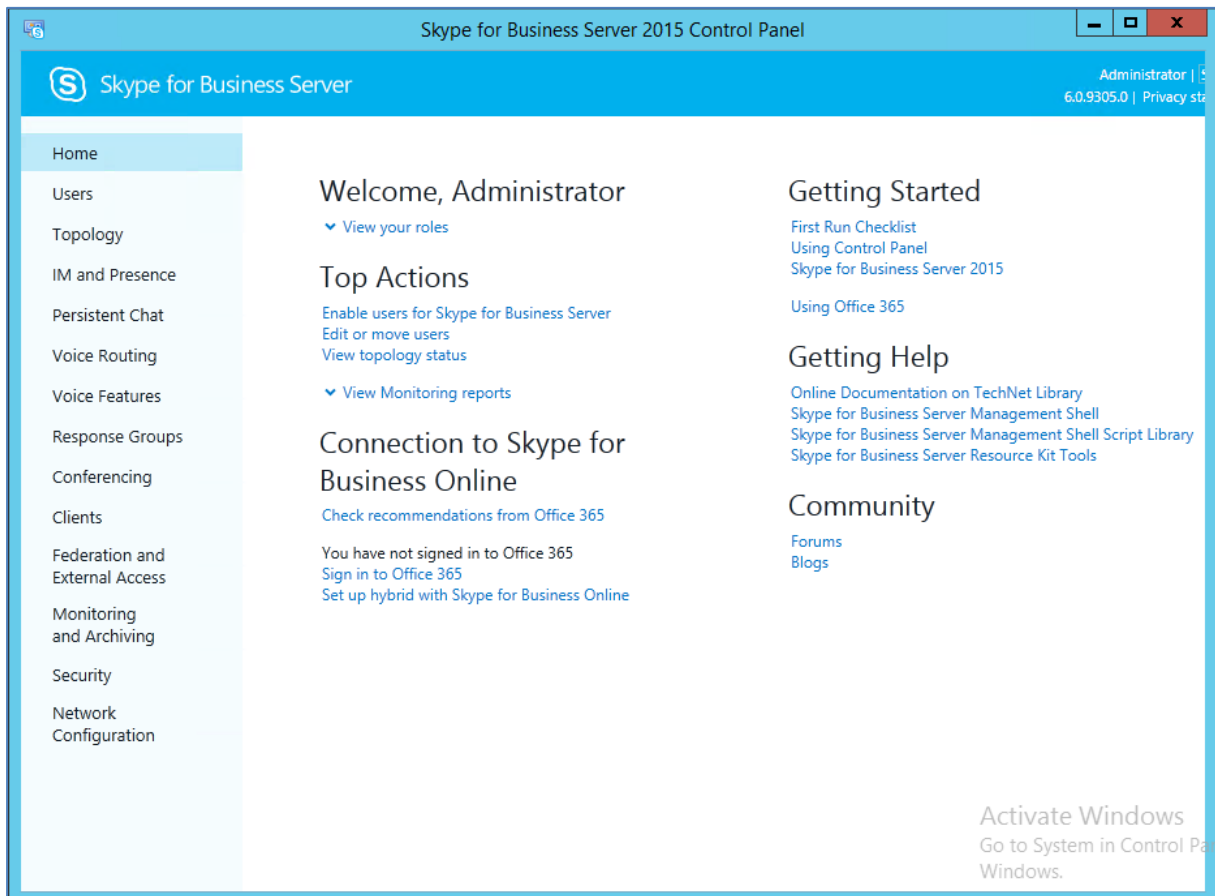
Skype for Business Server 2015 Control Panel

Skype for Business Server

Administrator | S
6.0.9305.0 | Privacy sta

Home
Users
Topology
IM and Presence
Persistent Chat
Voice Routing
Voice Features
Response Groups
Conferencing
Clients
Federation and External Access
Monitoring and Archiving
Security
Network Configuration

Welcome, Administrator

View your roles

Top Actions

Enable users for Skype for Business Server
Edit or move users
View topology status

View Monitoring reports

Connection to Skype for Business Online

Check recommendations from Office 365

You have not signed in to Office 365
Sign in to Office 365
Set up hybrid with Skype for Business Online

Getting Started

First Run Checklist
Using Control Panel
Skype for Business Server 2015

Using Office 365

Getting Help

Online Documentation on TechNet Library
Skype for Business Server Management Shell
Skype for Business Server Management Shell Script Library
Skype for Business Server Resource Kit Tools

Community

Forums
Blogs

Activate Windows
Go to System in Control Pa
Windows.